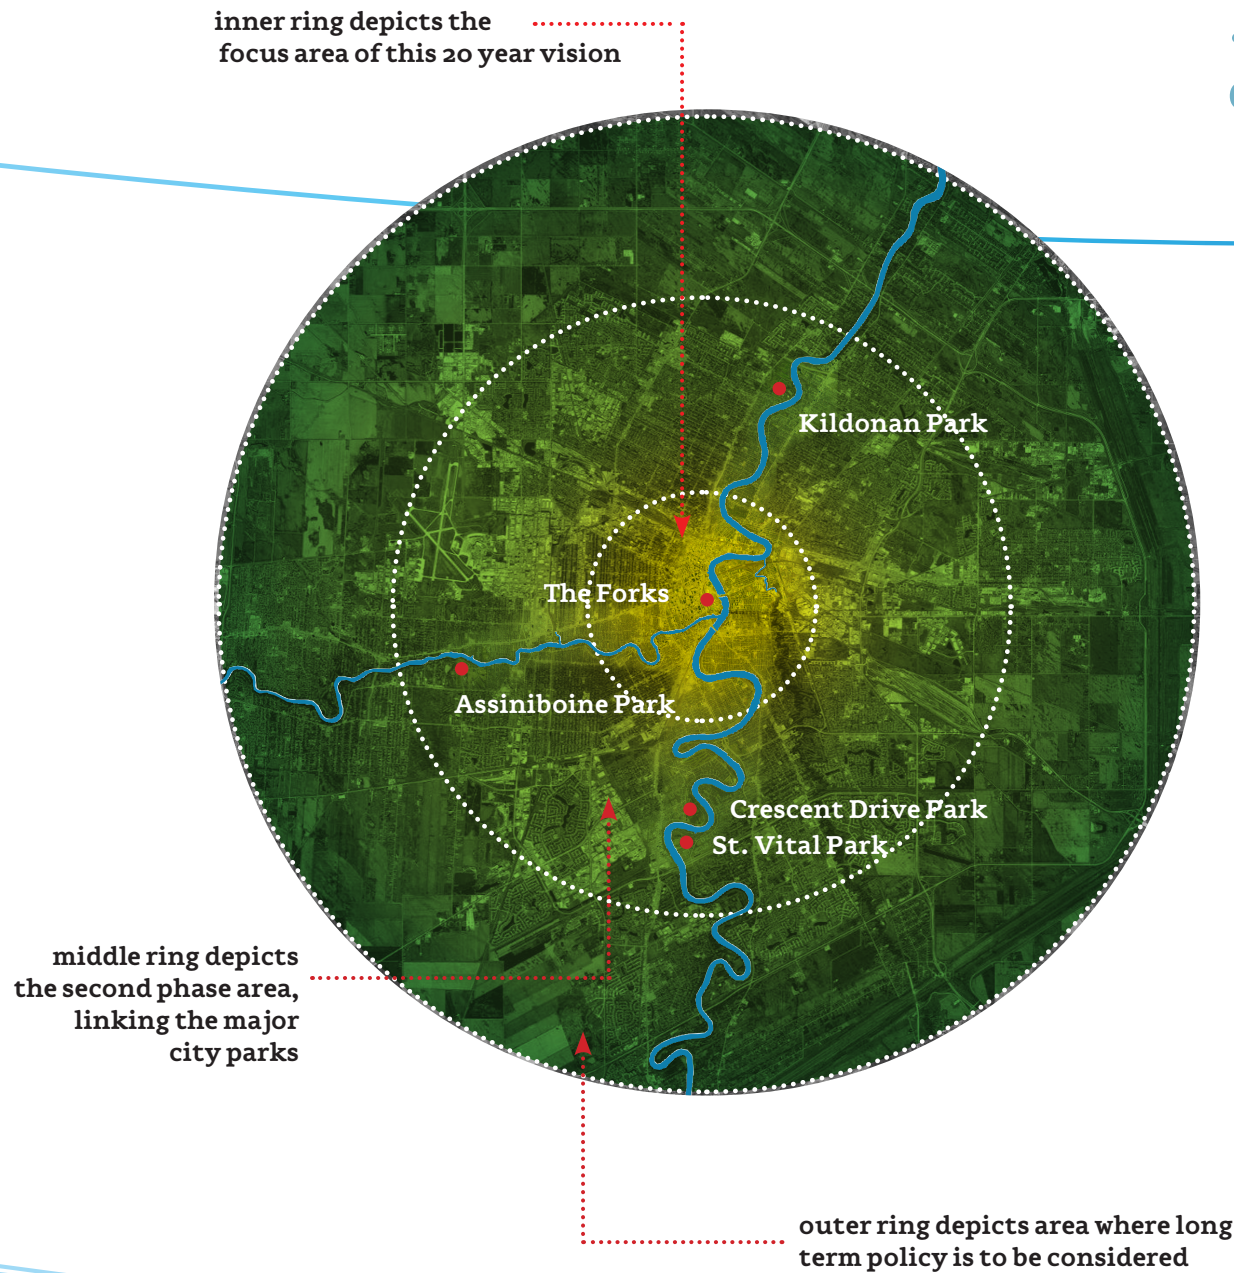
inner ring depicts the focus area of this 20 year vision

Kildonan Park

The Forks

Assiniboine Park

Crescent Drive Park

St. Vital Park

middle ring depicts the second phase area, linking the major city parks

outer ring depicts area where long term policy is to be considered